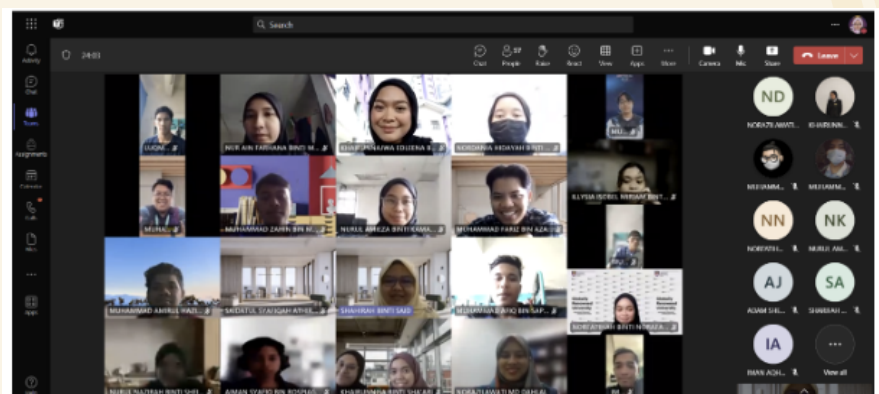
Search

Activity
Chat
Teams
Assignments
Calendar
Calls
Files
Apps
Help

24:01

Chat
People 57
Raise
React
View
Apps
More
Camera
Mic
Share
Leave

LUQM...
NUR AIN FARHANA BINTI M...
KHAIRUNNAJWA IDLUENA B...
NORDANIA HIDAYAH BINTI...
MU...
MUHA...
MUHAMMAD ZAHIN BIN M...
NURUL ANEEZA BINTI IKRAMA...
MUHAMMAD FARIZ BIN AZA...
ILLYSIA ISOBEL NERIAM BINTI...
MUHAMMAD AMIRUL HAZI...
SKOATUL SYAFIQAH ATHI...
SHAHIRAH BINTI SAID
MUHAMMAD AFIQ BIN SAP...
NORFATIHAH BINTI NORIZA...
NURUL NAZIRAH BINTI SHE...
AIMAN SYAFIQ BIN ROSPAN...
KHAIRUNNISA BINTI SHAKAR...
NORAZLIAWATI MD DAHLAN...

ND
NORAZLIAWATI...
KHAIRUNN...
MUHAMM...
MUHAMM...
NN
NORSYAFI...
NK
NURUL AN...
AJ
ADAM SHE...
SA
SHAHIAH...
IA
IMAN AQIL...
View all